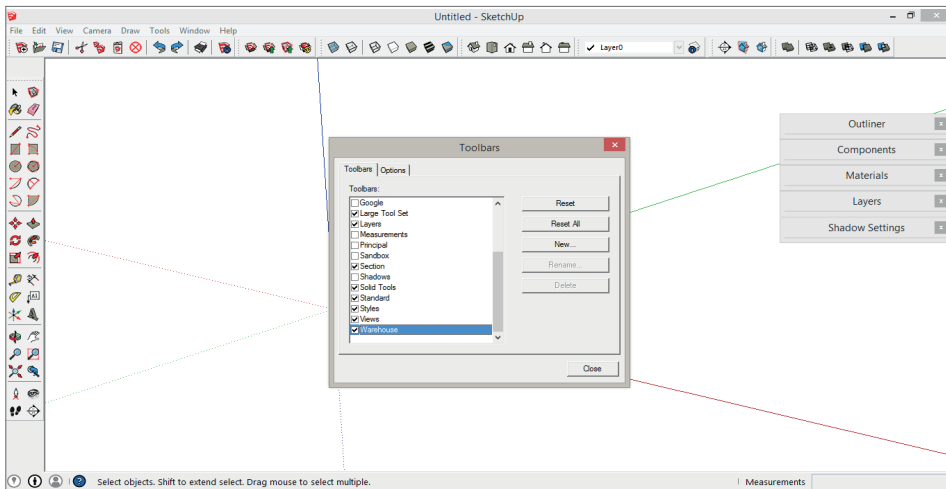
Untitled - SketchUp

File Edit View Camera Draw Tools Window Help

Layer0

Outliner

Components

Materials

Layers

Shadow Settings

Toolbars

Toolbars Options

Toolbars:

Google
Large Tool Set
Layers
Measurements
Principal
Sandbox
Section
Shadows
Solid Tools
Standard
Styles
Views
Warehouse

Reset

Reset All

New...

Rename...

Delete

Close

Select objects. Shift to extend select. Drag mouse to select multiple.

Measurements